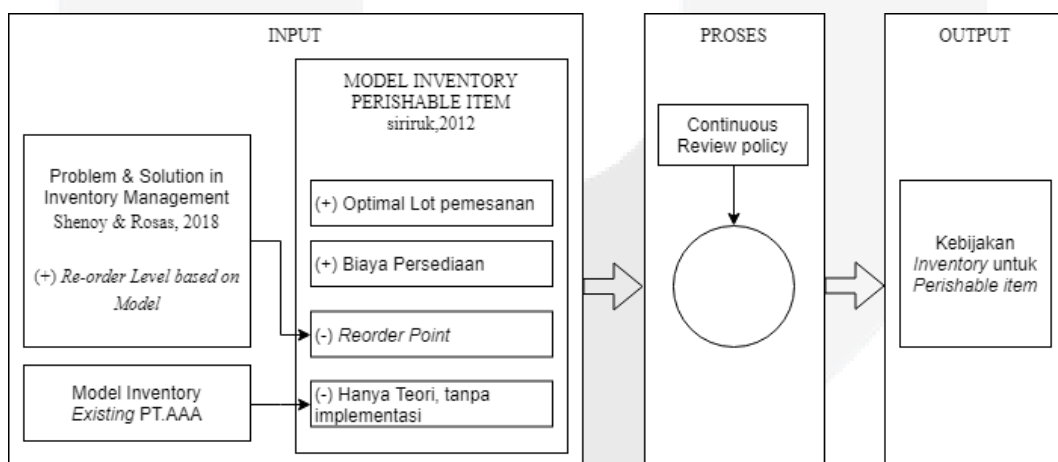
INPUT

Problem & Solution in Inventory Management
Shenoy & Rosas, 2018

(+) Re-order Level based on Model

Model Inventory Existing PT.AAA

MODEL INVENTORY PERISHABLE ITEM
siriruk,2012

(+) Optimal Lot pemesanan

(+) Biaya Persediaan

(-) Reorder Point

(-) Hanya Teori, tanpa implementasi

PROSES

Continuous Review policy

OUTPUT

Kebijakan Inventory untuk Perishable item